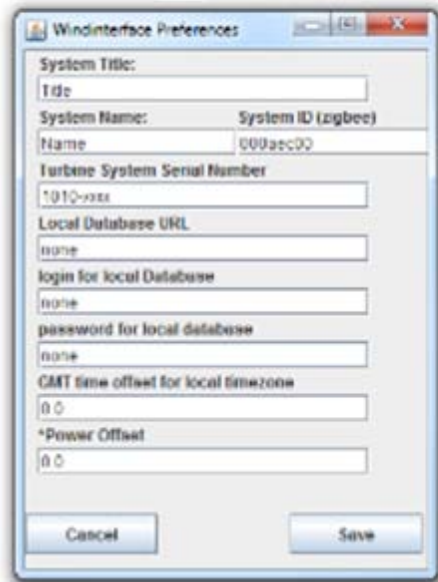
WindInterface Preferences

System Title:
Title
System Name:
Name
System ID (zigbee)
000aec00
Turbine System Serial Number
1010-xxxx
Local Database URL
none
login for local Database
none
password for local database
none
GMT time offset for local timezone
0.0
*Power Offset
0.0

Cancel
Save